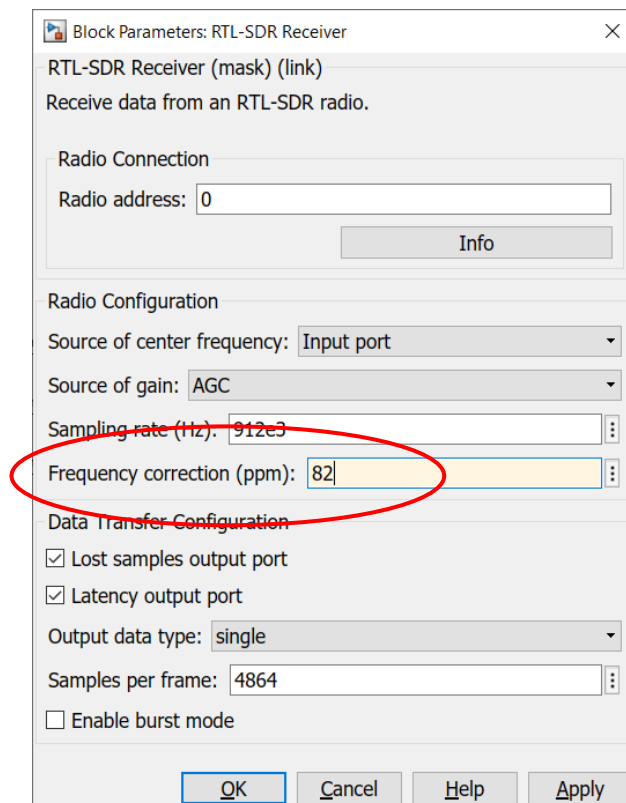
Block Parameters: RTL-SDR Receiver

RTL-SDR Receiver (mask) (link)

Receive data from an RTL-SDR radio.

Radio Connection

Radio address: 0

Info

Radio Configuration

Source of center frequency: Input port

Source of gain: AGC

Sampling rate (Hz): 912e3

Frequency correction (ppm): 82

Data Transfer Configuration

☑ Lost samples output port

☑ Latency output port

Output data type: single

Samples per frame: 4864

☐ Enable burst mode

OK Cancel Help Apply